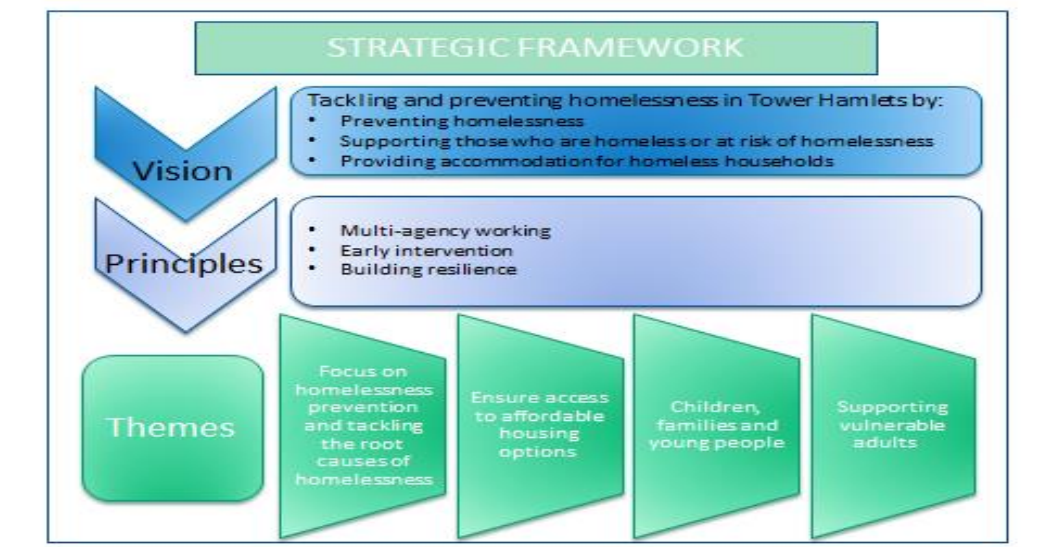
STRATEGIC FRAMEWORK

Vision

Tackling and preventing homelessness in Tower Hamlets by:
- Preventing homelessness
- Supporting those who are homeless or at risk of homelessness
- Providing accommodation for homeless households

Principles

- Multi-agency working
- Early intervention
- Building resilience

Themes

Focus on homelessness prevention and tackling the root causes of homelessness

Ensure access to affordable housing options

Children, families and young people

Supporting vulnerable adults